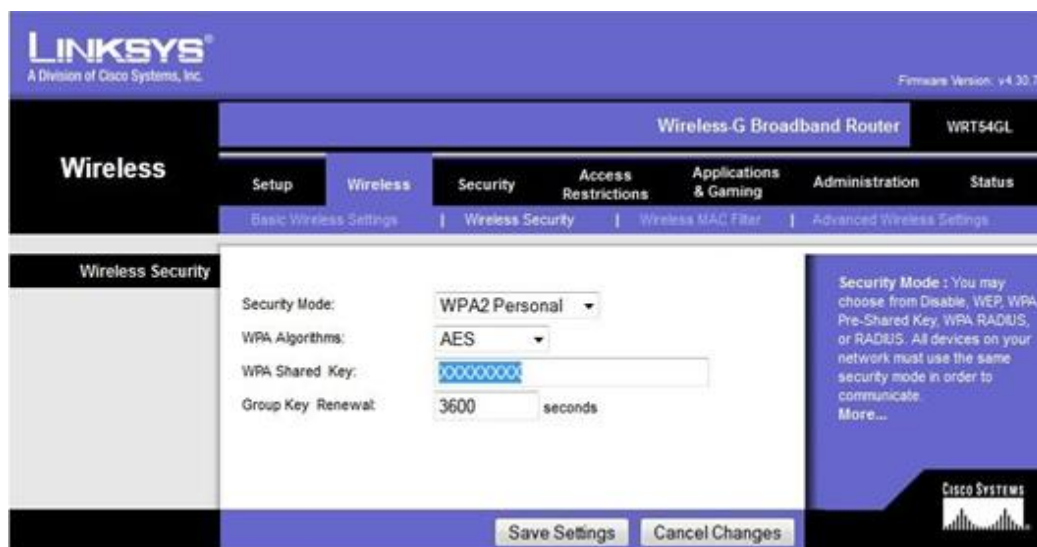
LINKSYS®
A Division of Cisco Systems, Inc.

Firmware Version: v4.30.7

Wireless-G Broadband Router WRT54GL

Wireless

Setup | Wireless | Security | Access Restrictions | Applications & Gaming | Administration | Status

Basic Wireless Settings | Wireless Security | Wireless MAC Filter | Advanced Wireless Settings

Wireless Security

Security Mode: WPA2 Personal
WPA Algorithms: AES
WPA Shared Key: XXXXXXXX
Group Key Renewal: 3600 seconds

Security Mode : You may choose from Disable, WEP, WPA Pre-Shared Key, WPA RADIUS, or RADIUS. All devices on your network must use the same security mode in order to communicate.
More...

Cisco Systems

Save Settings | Cancel Changes